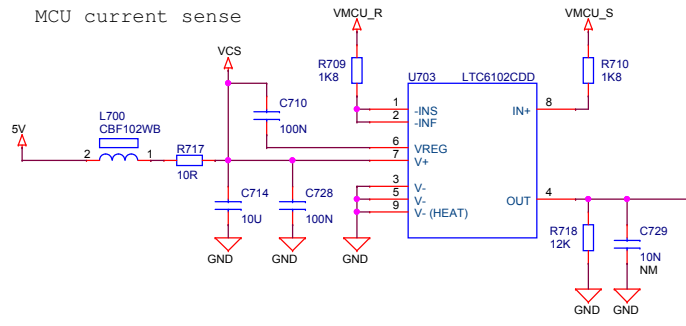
MCU current sense

VMCU_R

VMCU_S

VCS

R709
1K8

R710
1K8

C710

100N

U703

LTC6102CDD

1 -INS
2 -INF

8 IN+

6 VREG
7 V+

L700
CBF102WB

5V

2

1

R717

10R

3 V-
5 V-
9 V- (HEAT)

OUT 4

C714

10U

C728

100N

R718
12K

C729

10N
NM

GND

GND

GND

GND

GND